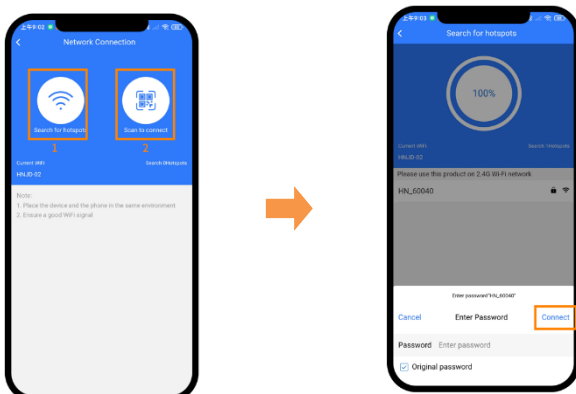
上午9:02

Network Connection

Search for hotspots

Scan to connect

1

2

Current WiFi

Search 0Hotspots

HNJD-02

Note:

1. Place the device and the phone in the same environment

2. Ensure a good WiFi signal

上午9:03

Search for hotspots

100%

Current WiFi

Search 1Hotspots

HNJD-02

Please use this product on 2.4G Wi-Fi network

HN_60040

Enter password"HN_60040"

Cancel

Enter Password

Connect

Password

Enter password

Original password